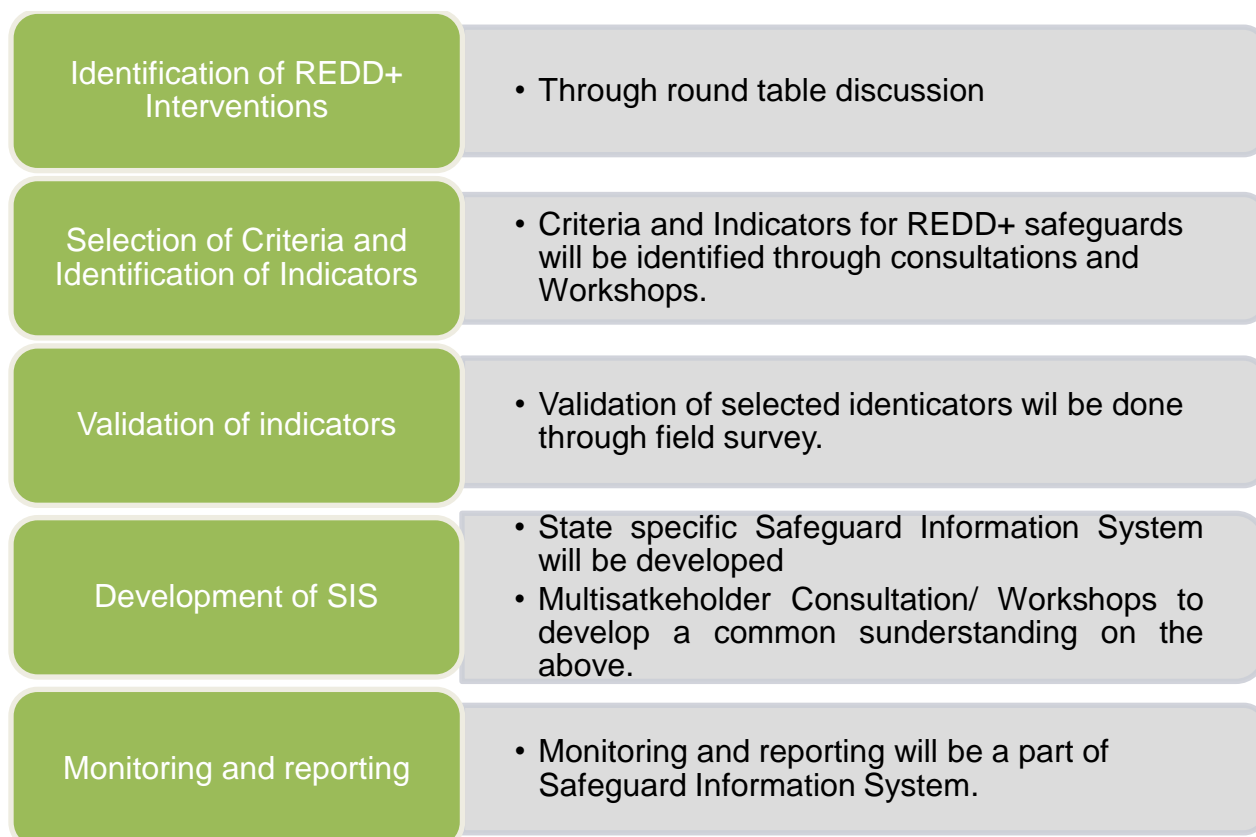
Identification of REDD+ Interventions

• Through round table discussion

Selection of Criteria and Identification of Indicators

• Criteria and Indicators for REDD+ safeguards will be identified through consultations and Workshops.

Validation of indicators

• Validation of selected identicators wil be done through field survey.

Development of SIS

• State specific Safeguard Information System will be developed
• Multisatkeholder Consultation/ Workshops to develop a common sunderstanding on the above.

Monitoring and reporting

• Monitoring and reporting will be a part of Safeguard Information System.